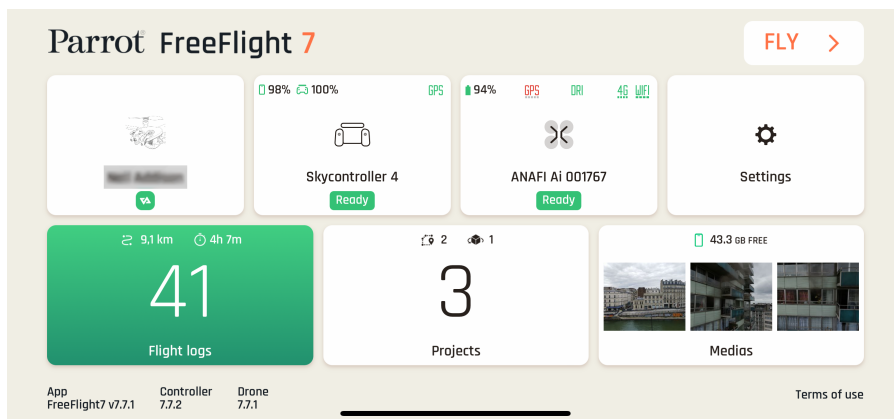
Parrot FreeFlight 7

FLY >

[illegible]

98% 100% GPS

Skycontroller 4

Ready

94% GPS DRI 4G WIFI

ANAFI Ai 001767

Ready

Settings

9,1 km 4h 7m

41

Flight logs

2 1

3

Projects

43.3 GB FREE

Medias

App
FreeFlight7 v7.7.1

Controller
7.7.2

Drone
7.7.1

Terms of use